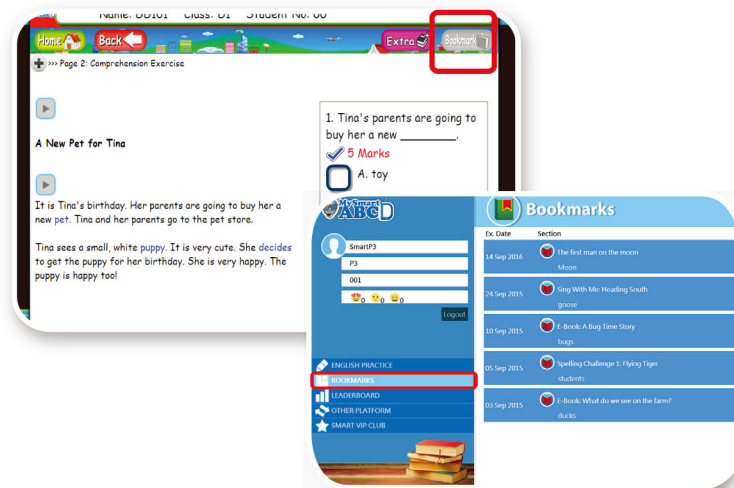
Name: DD101 Class: D1 Student No. 00

Home Back Extra Bookmark

>>> Page 2: Comprehension Exercise

A New Pet for Tina

It is Tina's birthday. Her parents are going to buy her a new pet. Tina and her parents go to the pet store.

Tina sees a small, white puppy. It is very cute. She decides to get the puppy for her birthday. She is very happy. The puppy is happy too!

1. Tina's parents are going to buy her a new ________.

5 Marks

A. toy

My Smart ABC

SmartP3

P3

001

0 0 0

Logout

ENGLISH PRACTICE
BOOKMARKS
LEADERBOARD
OTHER PLATFORM
SMART VIP CLUB

Bookmarks

| Ex. Date | Section |
|---|---|
| 14 Sep 2016 | The first man on the moon<br>Moon |
| 24 Sep 2015 | Sing With Me: Heading South<br>goose |
| 10 Sep 2015 | E-Book: A Bug Time Story<br>bugs |
| 05 Sep 2015 | Spelling Challenge 1: Flying Tiger<br>students |
| 03 Sep 2015 | E-Book: What do we see on the farm?<br>ducks |